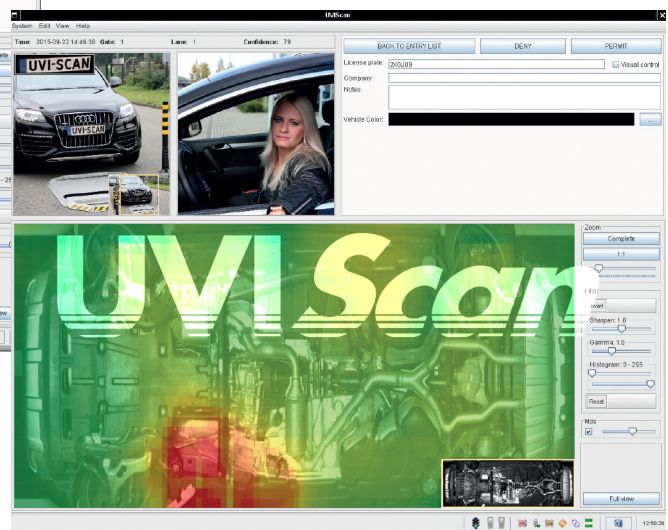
UVIScan

System Edit View Help

Time: 2015-09-22 14:46:38 Gate: 1 Lane: 1 Confidence: 79

UVI-SCAN

UVI-SCAN

BACK TO ENTRY LIST

DENY

PERMIT

License plate: 2X0J09

Visual control

Company:

Notes:

Vehicle Color:

...

UVI Scan

Zoom

Complete

1:1

Filter

Invert

Sharpen: 1.0

Gamma: 1.0

Histogram: 0 - 255

Reset

Mds

Full view

12:50:38